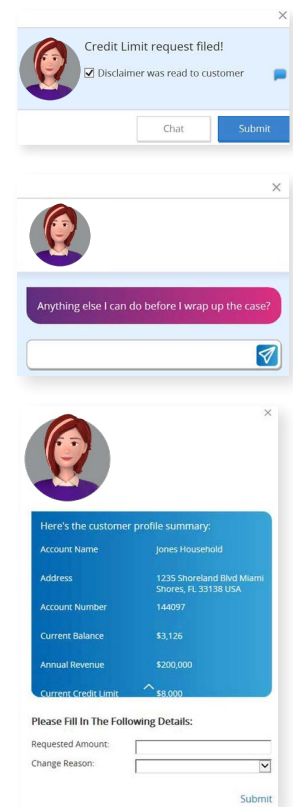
×

Credit Limit request filed!

☑ Disclaimer was read to customer

Chat

Submit

×

Anything else I can do before I wrap up the case?

×

Here's the customer profile summary:

| | |
|---|---|
| Account Name | Jones Household |
| Address | 1235 Shoreland Blvd Miami Shores, FL 33138 USA |
| Account Number | 144097 |
| Current Balance | $3,126 |
| Annual Revenue | $200,000 |
| Current Credit Limit | $8,000 |

Please Fill In The Following Details:

Requested Amount:

Change Reason:

Submit